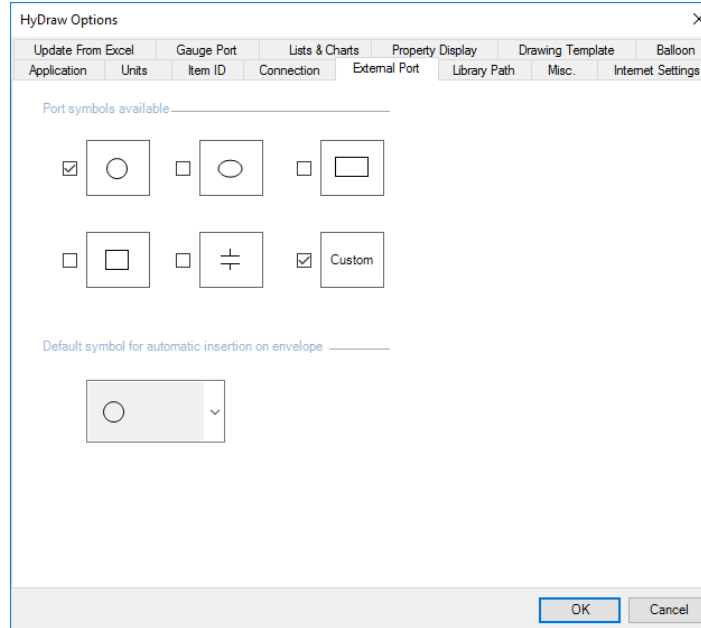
HyDraw Options

Update From Excel | Gauge Port | Lists & Charts | Property Display | Drawing Template | Balloon
Application | Units | Item ID | Connection | External Port | Library Path | Misc. | Internet Settings

Port symbols available

Custom

Default symbol for automatic insertion on envelope

OK
Cancel